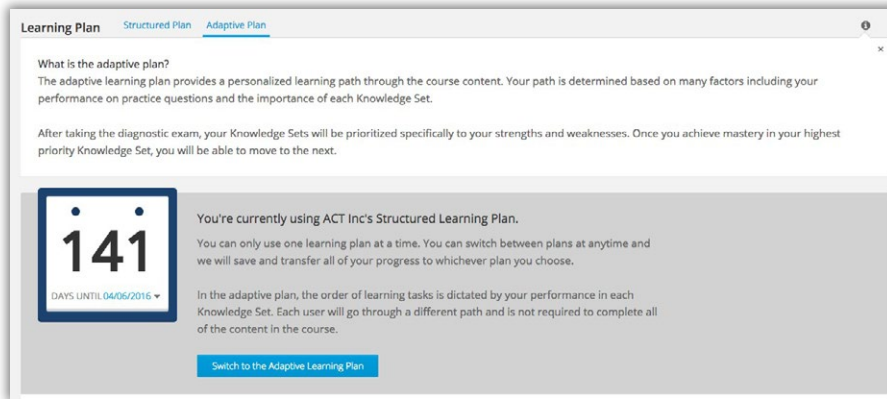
Learning Plan Structured Plan Adaptive Plan

×

What is the adaptive plan?
The adaptive learning plan provides a personalized learning path through the course content. Your path is determined based on many factors including your performance on practice questions and the importance of each Knowledge Set.

After taking the diagnostic exam, your Knowledge Sets will be prioritized specifically to your strengths and weaknesses. Once you achieve mastery in your highest priority Knowledge Set, you will be able to move to the next.

141

DAYS UNTIL 04/06/2016

You're currently using ACT Inc's Structured Learning Plan.

You can only use one learning plan at a time. You can switch between plans at anytime and we will save and transfer all of your progress to whichever plan you choose.

In the adaptive plan, the order of learning tasks is dictated by your performance in each Knowledge Set. Each user will go through a different path and is not required to complete all of the content in the course.

Switch to the Adaptive Learning Plan